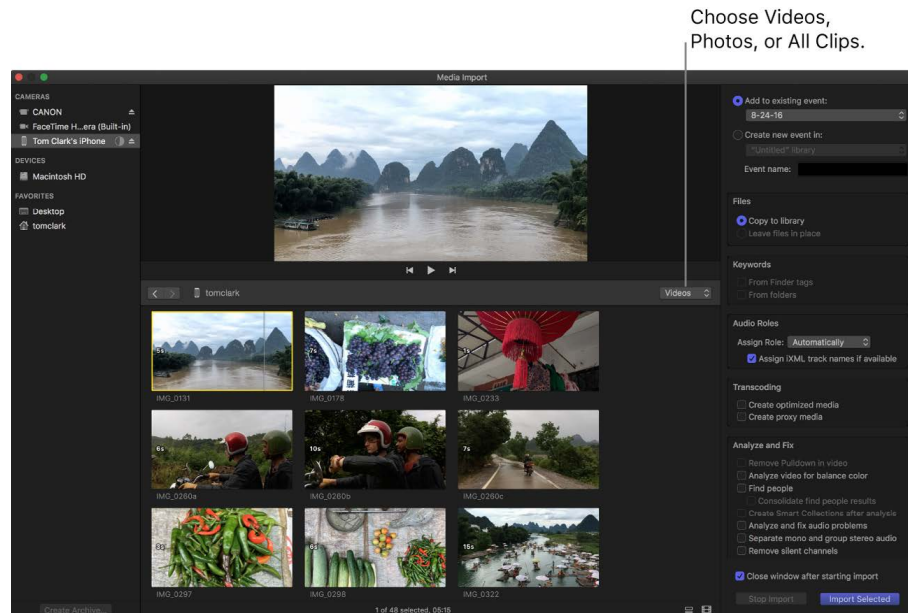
Choose Videos, Photos, or All Clips.

Media Import

CAMERAS
CANON
FaceTime H...era (Built-in)
Tom Clark's iPhone
DEVICES
Macintosh HD
FAVORITES
Desktop
tomclark

tomclark
Videos

5s
IMG_0131
7s
IMG_0178
4s
IMG_0233
6s
IMG_0260a
10s
IMG_0260b
7s
IMG_0260c
3s
IMG_0297
6s
IMG_0298
15s
IMG_0322

Create Archive...
1 of 48 selected, 05:16

Add to existing event:
8-24-16
Create new event in:
"Untitled" library
Event name:

Files
Copy to library
Leave files in place

Keywords
From Finder tags
From folders

Audio Roles
Assign Role: Automatically
Assign iXML track names if available

Transcoding
Create optimized media
Create proxy media

Analyze and Fix
Remove Pulldown in video
Analyze video for balance color
Find people
Consolidate find people results
Create Smart Collections after analysis
Analyze and fix audio problems
Separate mono and group stereo audio
Remove silent channels

Close window after starting import
Stop Import
Import Selected